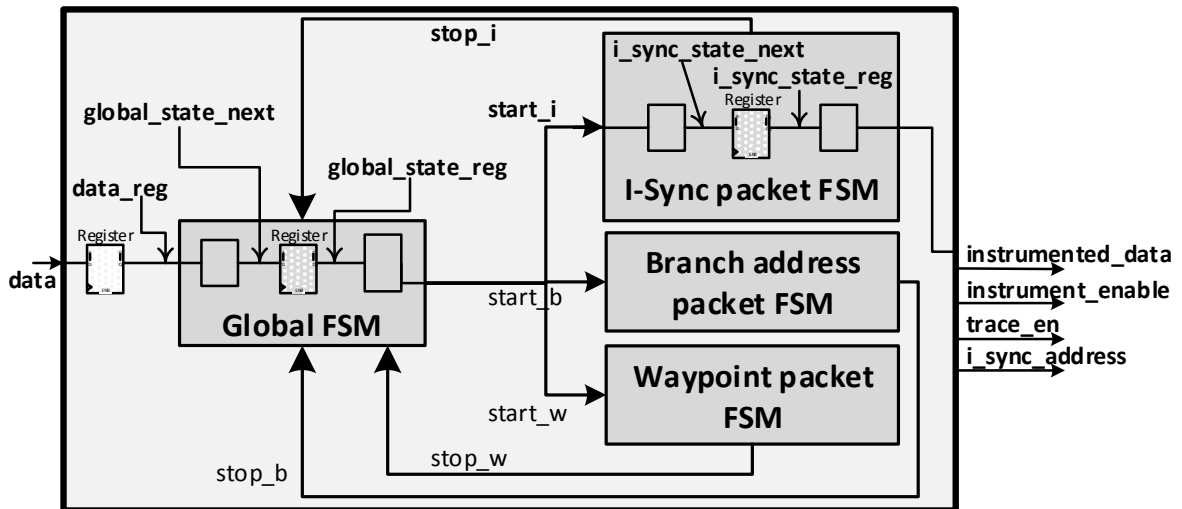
stop_i
i_sync_state_next
i_sync_state_reg
start_i
Register
global_state_next
global_state_reg
I-Sync packet FSM
data_reg
Register
Register
instrumented_data
data
Branch address packet FSM
instrument_enable
start_b
Global FSM
trace_en
i_sync_address
Waypoint packet FSM
start_w
stop_w
stop_b